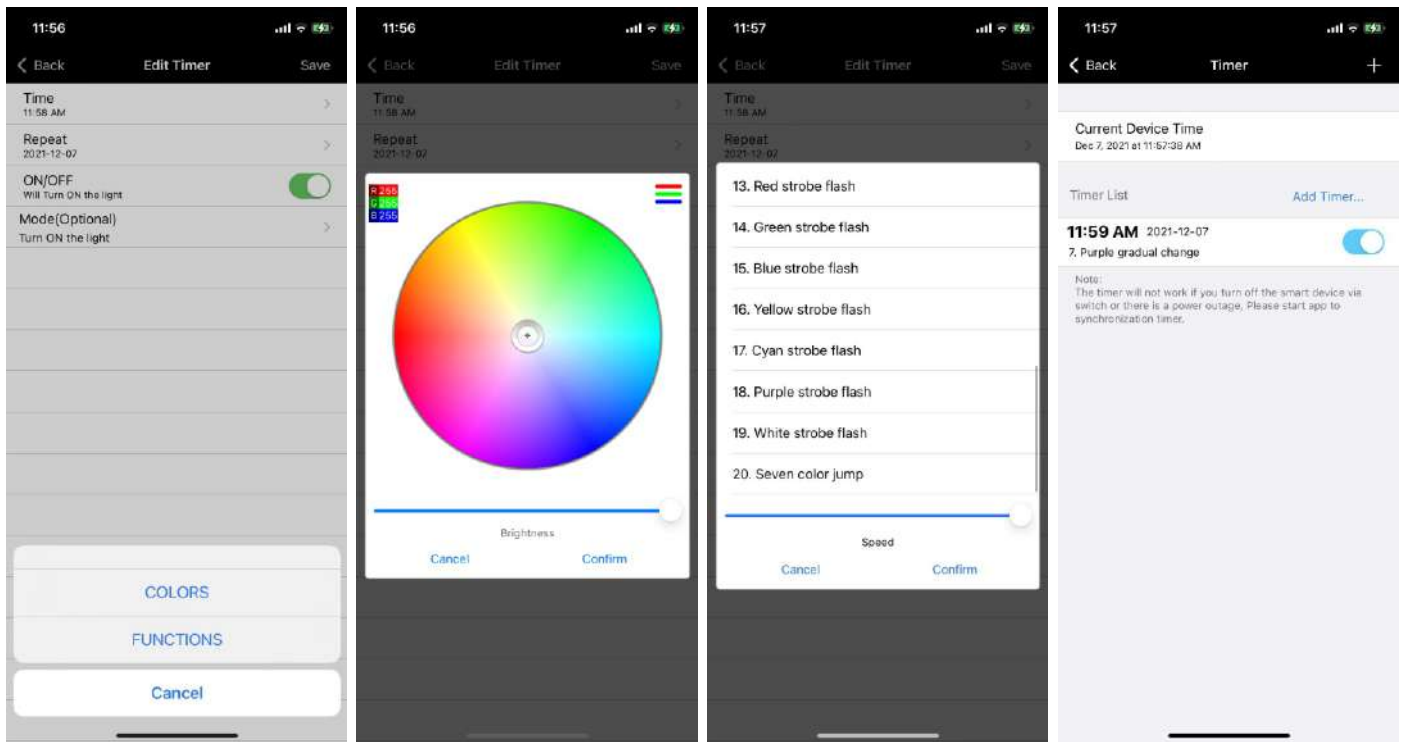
11:56

Back Edit Timer Save

Time
11:58 AM

Repeat
2021-12-07

ON/OFF
Will Turn ON the light

Mode(Optional)
Turn ON the light

COLORS

FUNCTIONS

Cancel

11:56

Back Edit Timer Save

Time
11:58 AM

Repeat
2021-12-07

R 255
G 255
B 255

Brightness

Cancel Confirm

11:57

Back Edit Timer Save

Time
11:58 AM

Repeat
2021-12-07

13. Red strobe flash

14. Green strobe flash

15. Blue strobe flash

16. Yellow strobe flash

17. Cyan strobe flash

18. Purple strobe flash

19. White strobe flash

20. Seven color jump

Speed

Cancel Confirm

11:57

Back Timer +

Current Device Time
Dec 7, 2021 at 11:57:38 AM

Timer List Add Timer...

11:59 AM 2021-12-07
7. Purple gradual change

Note:
The timer will not work if you turn off the smart device via switch or there is a power outage, Please start app to synchronization timer.